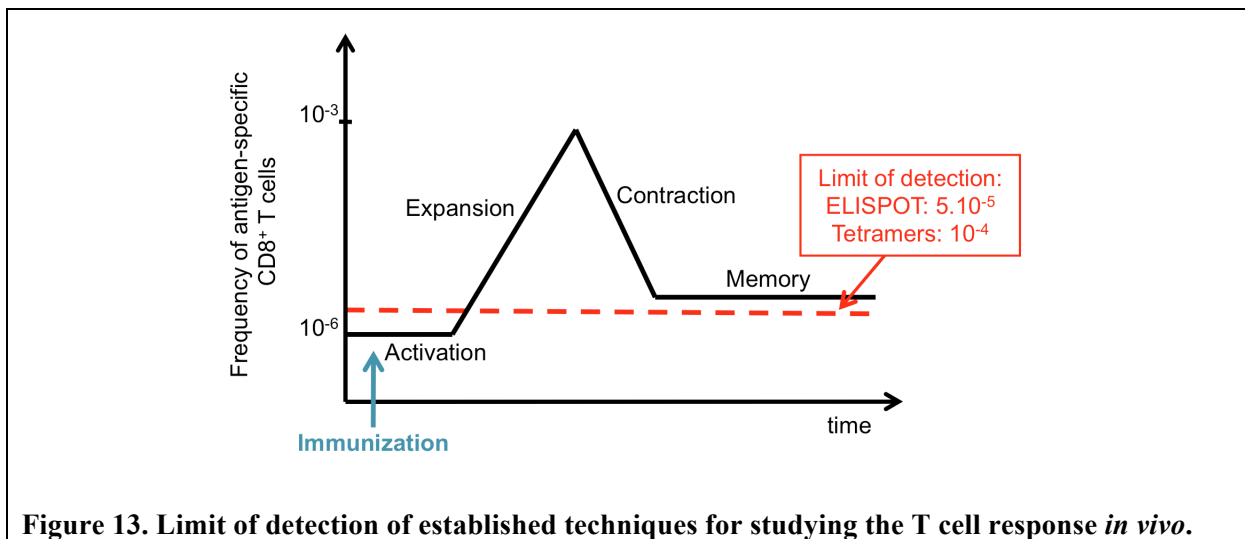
Frequency of antigen-specific CD8$^+$ T cells

$10^{-3}$

$10^{-6}$

Expansion

Contraction

Limit of detection:
ELISPOT: $5.10^{-5}$
Tetramers: $10^{-4}$

Memory

Activation

Immunization

time

**Figure 13. Limit of detection of established techniques for studying the T cell response *in vivo*.**